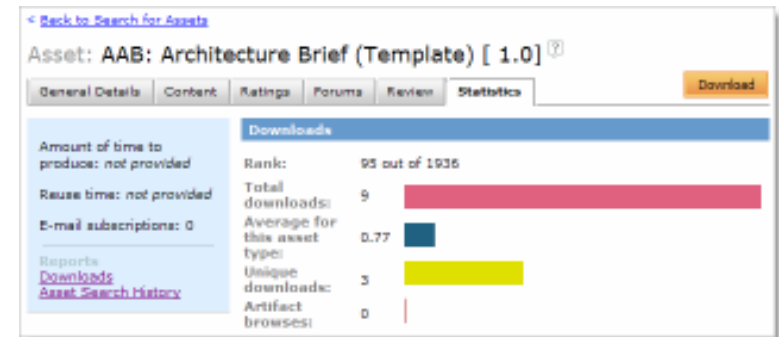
< Back to Search for Assets

Asset: AAB: Architecture Brief (Template) [ 1.0] ?

General Details | Content | Ratings | Forums | Review | Statistics

Download

Amount of time to produce: not provided

Reuse time: not provided

E-mail subscriptions: 0

Reports
Downloads
Asset Search History

Downloads

| | |
|---|---|
| Rank: | 95 out of 1936 |
| Total downloads: | 9 |
| Average for this asset type: | 0.77 |
| Unique downloads: | 3 |
| Artifact browses: | 0 |